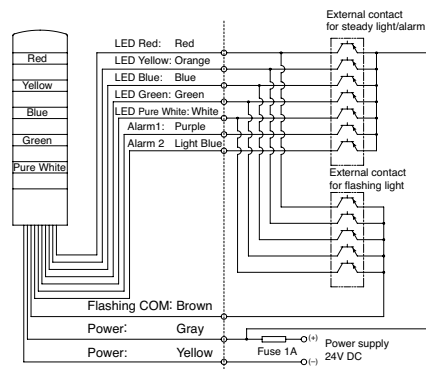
Red
Yellow
Blue
Green
Pure White

LED Red: Red
LED Yellow: Orange
LED Blue: Blue
LED Green: Green
LED Pure White: White
Alarm1: Purple
Alarm 2 Light Blue

External contact for steady light/alarm

External contact for flashing light

Flashing COM: Brown
Power: Gray
Power: Yellow

Fuse 1A
(+)
(−)
Power supply 24V DC